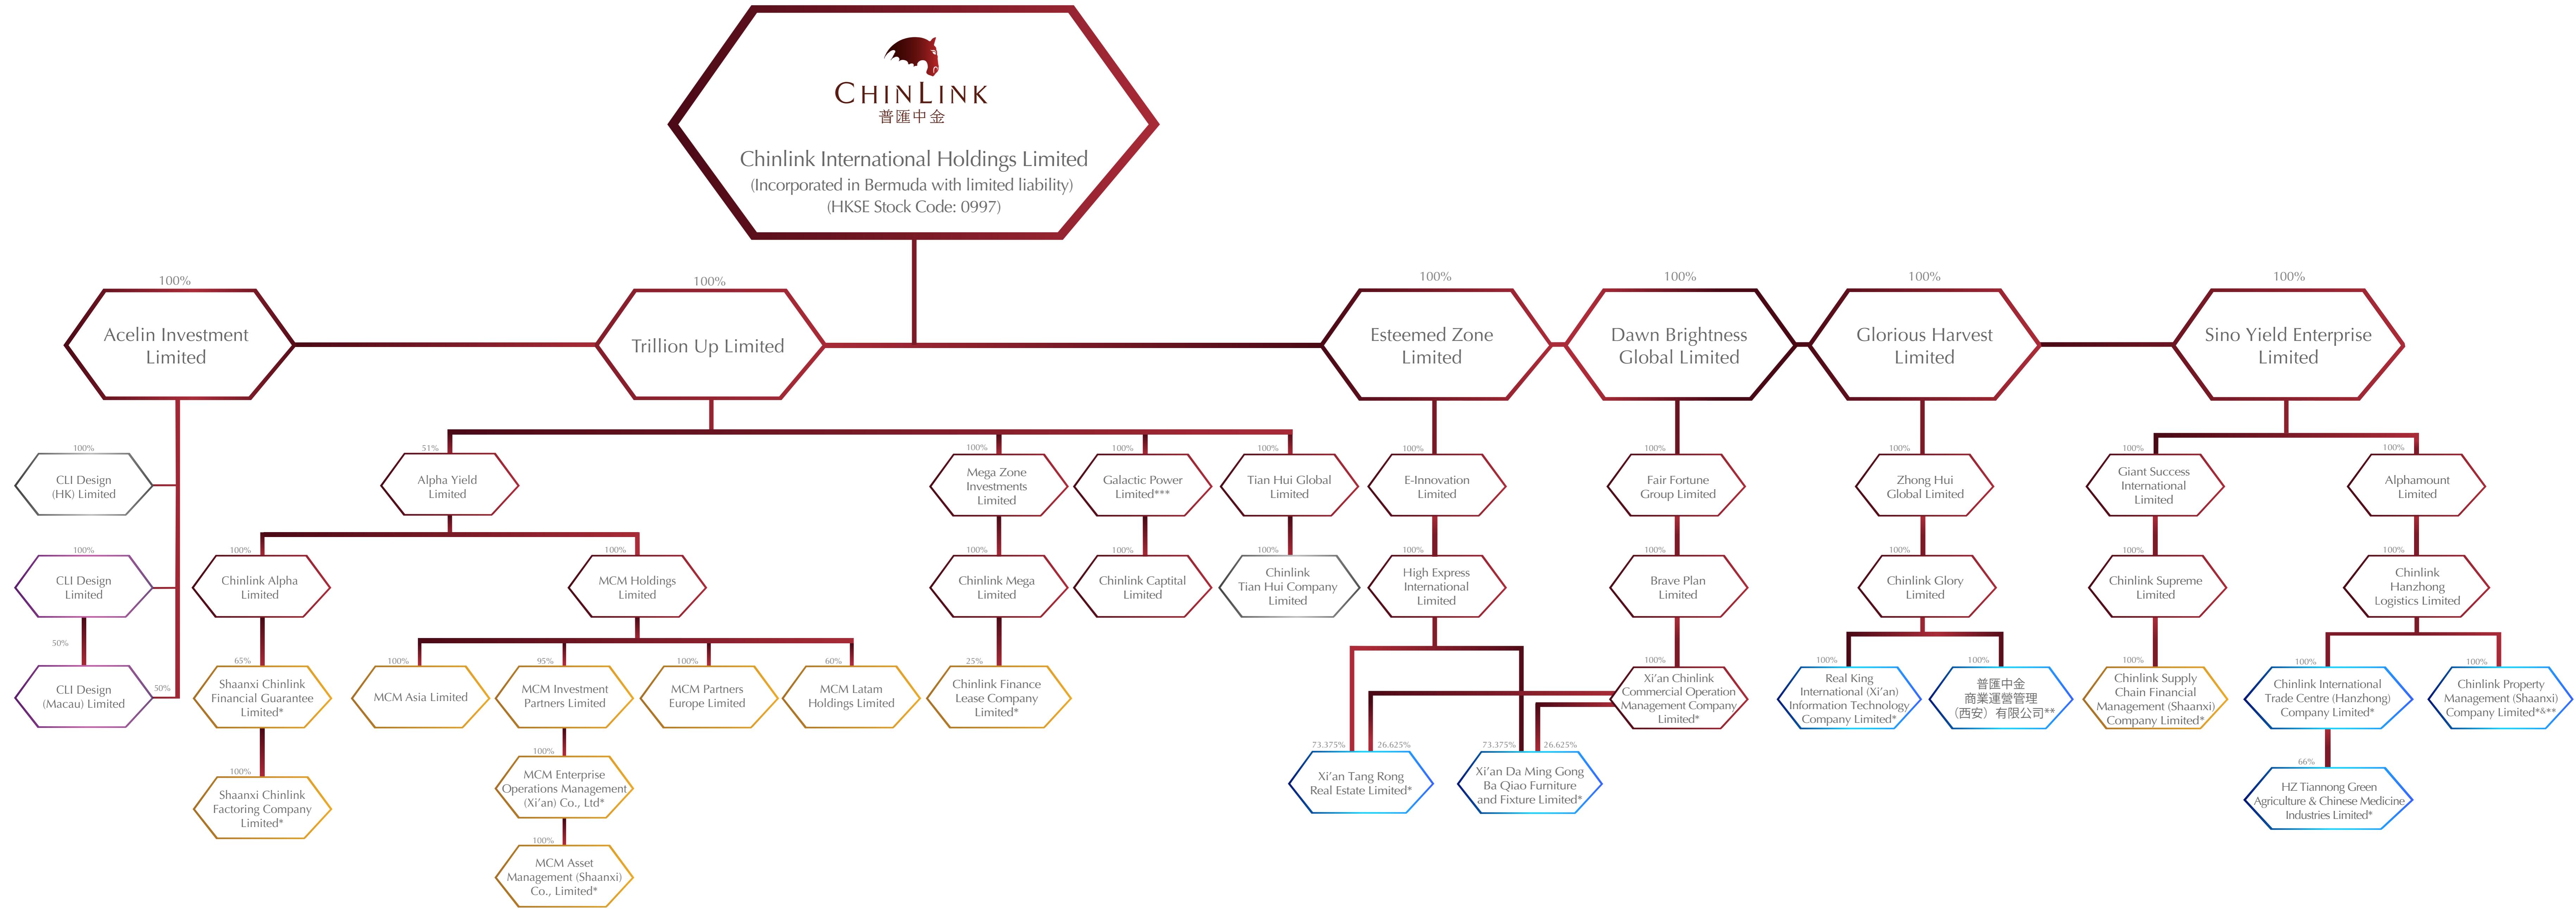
CHINLINK
普匯中金

Chinlink International Holdings Limited
(Incorporated in Bermuda with limited liability)
(HKSE Stock Code: 0997)

100%
Acelin Investment Limited

100%
Trillion Up Limited

100%
Esteemed Zone Limited

100%
Dawn Brightness Global Limited

100%
Glorious Harvest Limited

100%
Sino Yield Enterprise Limited

100%
CLI Design (HK) Limited

100%
CLI Design Limited

50%
CLI Design (Macau) Limited

50%

51%
Alpha Yield Limited

100%
Chinlink Alpha Limited

65%
Shaanxi Chinlink Financial Guarantee Limited*

100%
Shaanxi Chinlink Factoring Company Limited*

100%
MCM Holdings Limited

100%
MCM Asia Limited

95%
MCM Investment Partners Limited

100%
MCM Enterprise Operations Management (Xi'an) Co., Ltd*

100%
MCM Asset Management (Shaanxi) Co., Limited*

100%
MCM Partners Europe Limited

60%
MCM Latam Holdings Limited

100%
Mega Zone Investments Limited

100%
Chinlink Mega Limited

25%
Chinlink Finance Lease Company Limited*

100%
Galactic Power Limited***

100%
Chinlink Captital Limited

100%
Tian Hui Global Limited

100%
Chinlink Tian Hui Company Limited

100%
E-Innovation Limited

100%
High Express International Limited

73.375%
26.625%
Xi'an Tang Rong Real Estate Limited*

73.375%
26.625%
Xi'an Da Ming Gong Ba Qiao Furniture and Fixture Limited*

100%
Fair Fortune Group Limited

100%
Brave Plan Limited

100%
Xi'an Chinlink Commercial Operation Management Company Limited*

100%
Zhong Hui Global Limited

100%
Chinlink Glory Limited

100%
Real King International (Xi'an) Information Technology Company Limited*

100%
普匯中金 商業運營管理 (西安) 有限公司**

100%
Giant Success International Limited

100%
Chinlink Supreme Limited

100%
Chinlink Supply Chain Financial Management (Shaanxi) Company Limited*

100%
Alphamount Limited

100%
Chinlink Hanzhong Logistics Limited

100%
Chinlink International Trade Centre (Hanzhong) Company Limited*

66%
HZ Tiannong Green Agriculture & Chinese Medicine Industries Limited*

100%
Chinlink Property Management (Shaanxi) Company Limited*&**